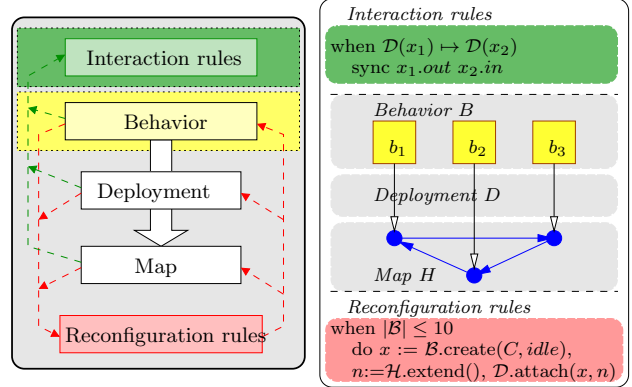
Interaction rules

Behavior

Deployment

Map

Reconfiguration rules

Interaction rules

when $\mathcal{D}(x_1) \mapsto \mathcal{D}(x_2)$
sync $x_1.out$ $x_2.in$

Behavior $B$

$b_1$ $b_2$ $b_3$

Deployment $D$

Map $H$

Reconfiguration rules

when $|\mathcal{B}| \leq 10$
do $x := \mathcal{B}$.create$(C, idle)$,
$n$:=$\mathcal{H}$.extend(), $\mathcal{D}$.attach$(x, n)$